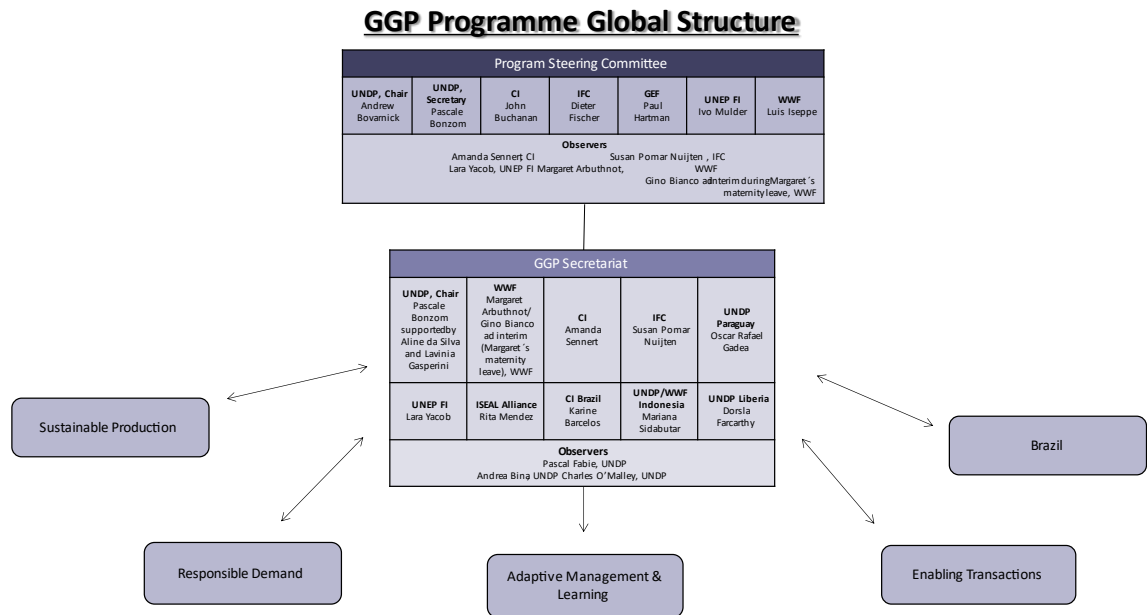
GGP Programme Global Structure

Program Steering Committee

| UNDP, Chair Andrew Bovarnick | UNDP, Secretary Pascale Bonzom | CI John Buchanan | IFC Dieter Fischer | GEF Paul Hartman | UNEP FI Ivo Mulder | WWF Luis Iseppe |
|---|---|---|---|---|---|---|

Observers
Amanda Sennert, CI Susan Pomar Nuijten , IFC
Lara Yacob, UNEP FI Margaret Arbuthnot, WWF
Gino Bianco ad interim during Margaret´s maternity leave, WWF

GGP Secretariat

| UNDP, Chair Pascale Bonzom supported by Aline da Silva and Lavinia Gasperini | WWF Margaret Arbuthnot/ Gino Bianco ad interim (Margaret´s maternity leave), WWF | CI Amanda Sennert | IFC Susan Pomar Nuijten | UNDP Paraguay Oscar Rafael Gadea |
|---|---|---|---|---|
| UNEP FI Lara Yacob | ISEAL Alliance Rita Mendez | CI Brazil Karine Barcelos | UNDP/WWF Indonesia Mariana Sidabutar | UNDP Liberia Dorsla Farcarthy |

Observers
Pascal Fabie, UNDP
Andrea Bina, UNDP Charles O´Malley, UNDP

Sustainable Production

Brazil

Responsible Demand

Adaptive Management & Learning

Enabling Transactions